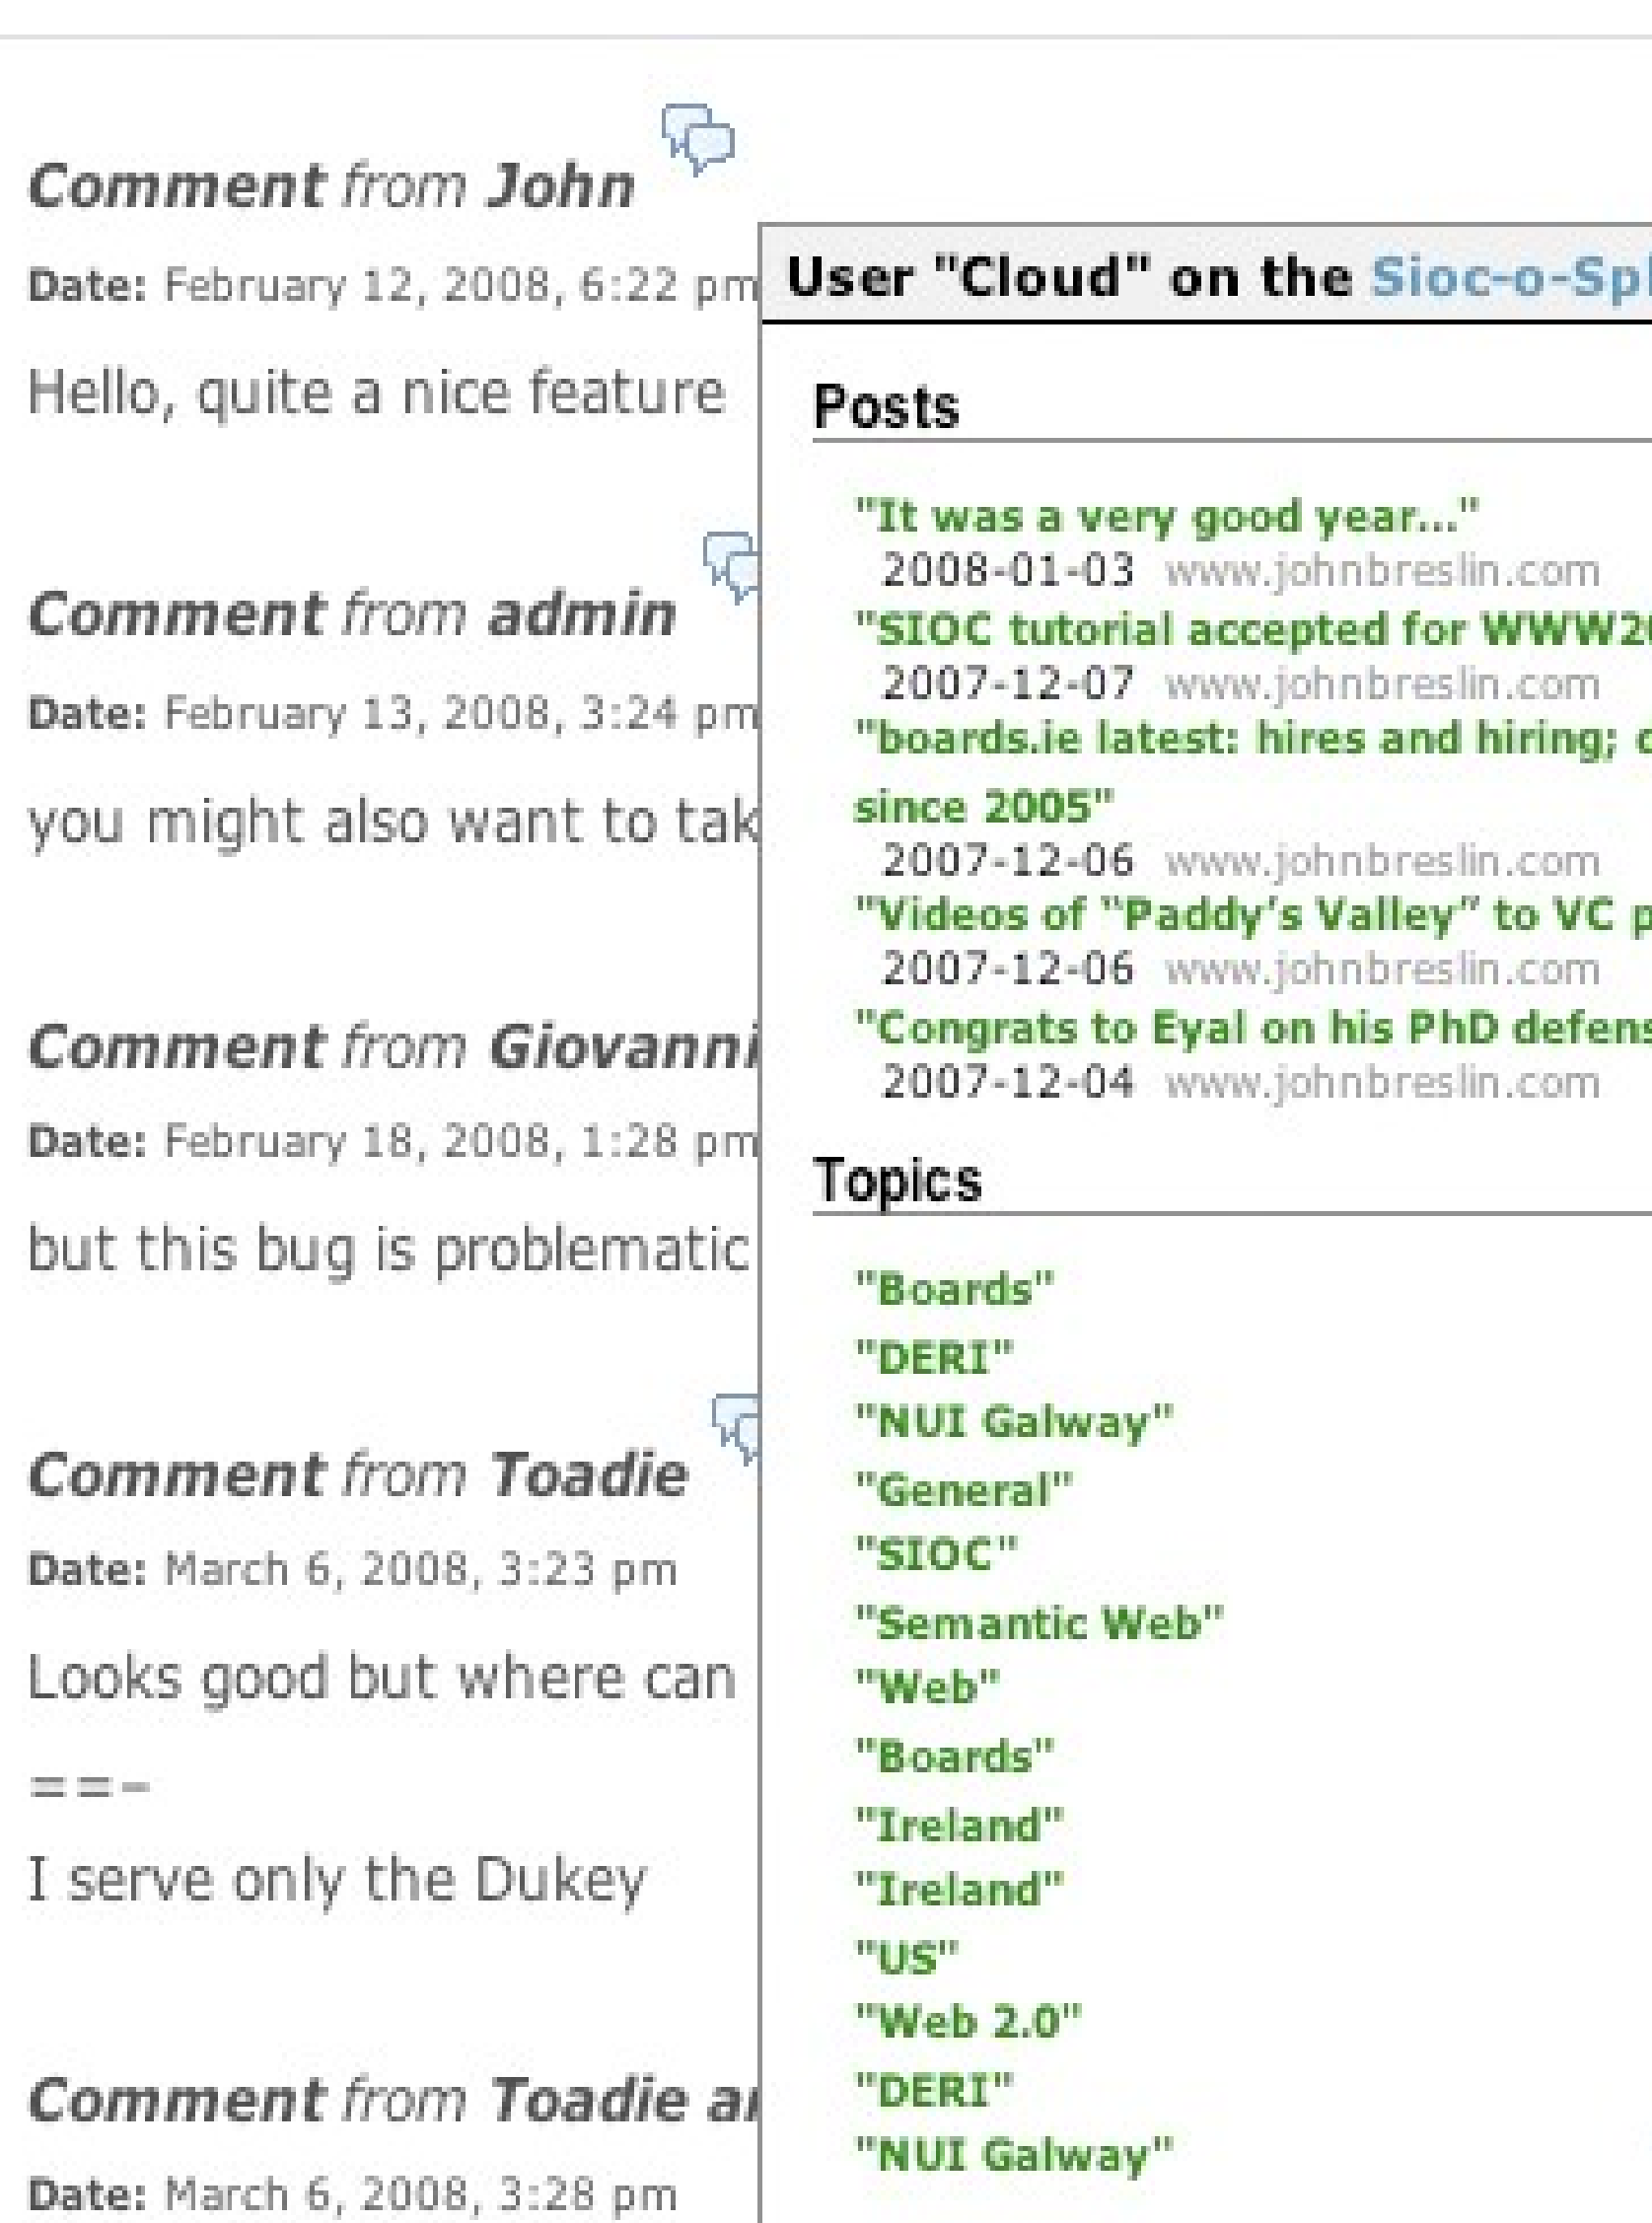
Comment from John

Date: February 12, 2008, 6:22 pm

Hello, quite a nice feature

Comment from admin

Date: February 13, 2008, 3:24 pm

you might also want to tak

Comment from Giovanni

Date: February 18, 2008, 1:28 pm

but this bug is problematic

Comment from Toadie

Date: March 6, 2008, 3:23 pm

Looks good but where can

==-

I serve only the Dukey

Comment from Toadie a

Date: March 6, 2008, 3:28 pm

User "Cloud" on the Sioc-o-Sp

Posts

"It was a very good year..."
2008-01-03 www.johnbreslin.com
"SIOC tutorial accepted for WWW2
2007-12-07 www.johnbreslin.com
"boards.ie latest: hires and hiring;
since 2005"
2007-12-06 www.johnbreslin.com
"Videos of "Paddy's Valley" to VC
2007-12-06 www.johnbreslin.com
"Congrats to Eyal on his PhD defen
2007-12-04 www.johnbreslin.com

Topics

"Boards"
"DERI"
"NUI Galway"
"General"
"SIOC"
"Semantic Web"
"Web"
"Boards"
"Ireland"
"Ireland"
"US"
"Web 2.0"
"DERI"
"NUI Galway"